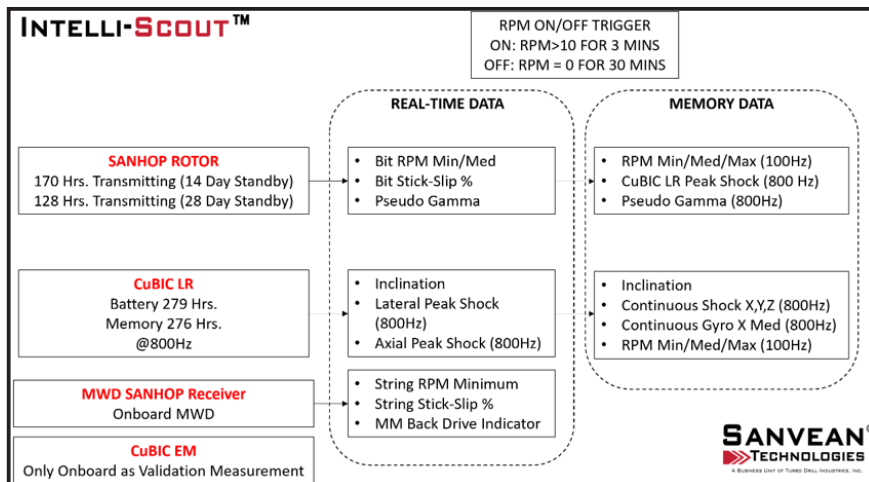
INTELLI-SCOUT™

RPM ON/OFF TRIGGER
ON: RPM>10 FOR 3 MINS
OFF: RPM = 0 FOR 30 MINS

REAL-TIME DATA

MEMORY DATA

SANHOP ROTOR
170 Hrs. Transmitting (14 Day Standby)
128 Hrs. Transmitting (28 Day Standby)

- Bit RPM Min/Med
- Bit Stick-Slip %
- Pseudo Gamma

- RPM Min/Med/Max (100Hz)
- CuBIC LR Peak Shock (800 Hz)
- Pseudo Gamma (800Hz)

CuBIC LR
Battery 279 Hrs.
Memory 276 Hrs.
@800Hz

- Inclination
- Lateral Peak Shock (800Hz)
- Axial Peak Shock (800Hz)

- Inclination
- Continuous Shock X,Y,Z (800Hz)
- Continuous Gyro X Med (800Hz)
- RPM Min/Med/Max (100Hz)

MWD SANHOP Receiver
Onboard MWD

- String RPM Minimum
- String Stick-Slip %
- MM Back Drive Indicator

CuBIC EM
Only Onboard as Validation Measurement

SANVEAN®
TECHNOLOGIES
A BUSINESS UNIT OF TURBO DRILL INDUSTRIES, INC.